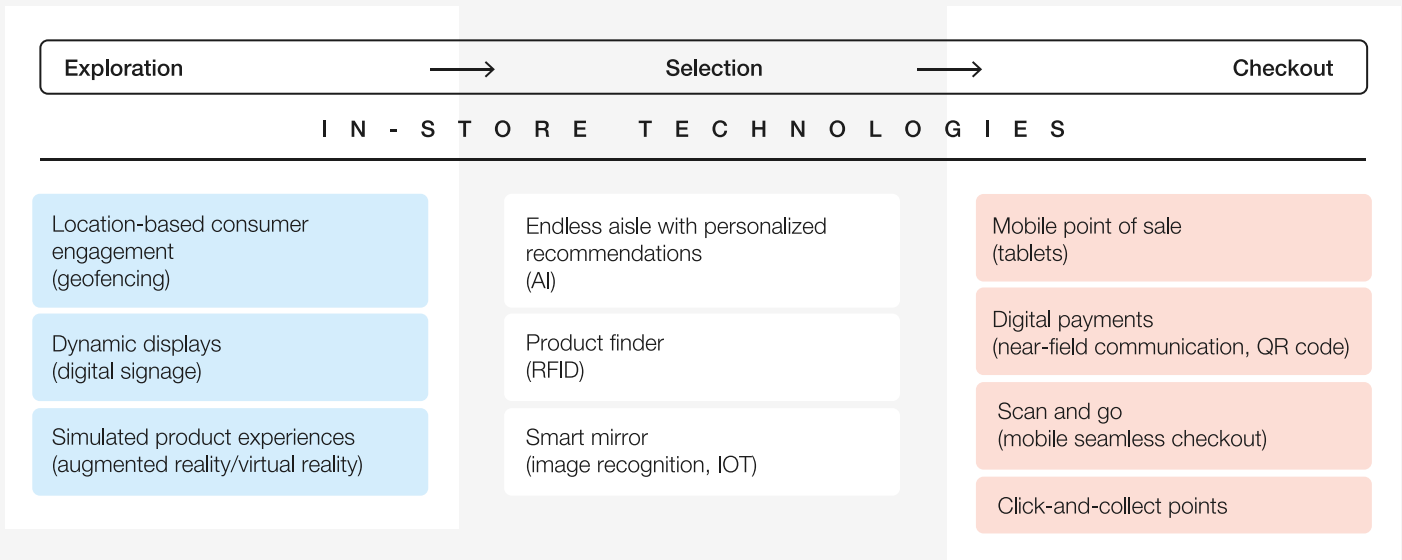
Exploration → Selection → Checkout

IN-STORE TECHNOLOGIES

Location-based consumer engagement
(geofencing)

Dynamic displays
(digital signage)

Simulated product experiences
(augmented reality/virtual reality)

Endless aisle with personalized recommendations
(AI)

Product finder
(RFID)

Smart mirror
(image recognition, IOT)

Mobile point of sale
(tablets)

Digital payments
(near-field communication, QR code)

Scan and go
(mobile seamless checkout)

Click-and-collect points